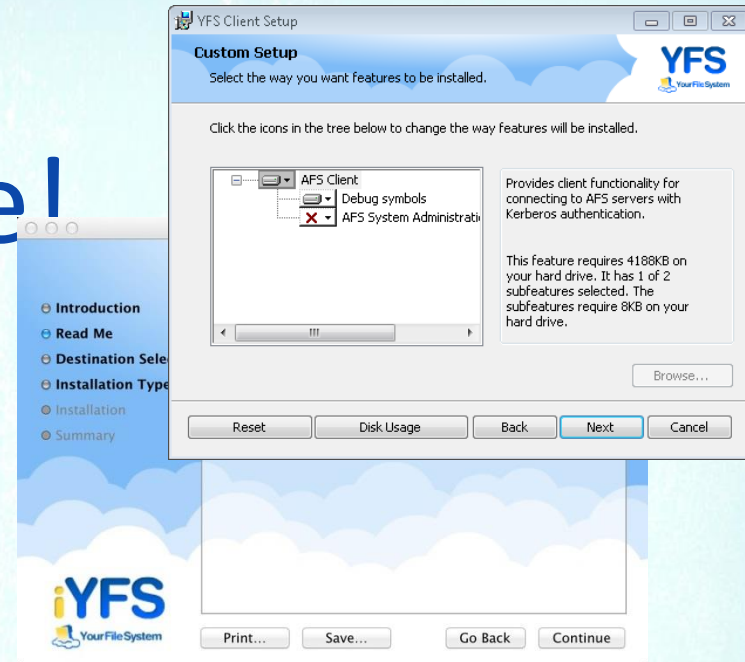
el

YFS Client Setup

Custom Setup
Select the way you want features to be installed.

YFS
YourFileSystem

Click the icons in the tree below to change the way features will be installed.

AFS Client
Debug symbols
AFS System Administrati

Provides client functionality for connecting to AFS servers with Kerberos authentication.

This feature requires 4188KB on your hard drive. It has 1 of 2 subfeatures selected. The subfeatures require 8KB on your hard drive.

Browse...

Reset
Disk Usage
Back
Next
Cancel

Introduction
Read Me
Destination Sele
Installation Type
Installation
Summary

iYFS
YourFileSystem

Print...
Save...
Go Back
Continue